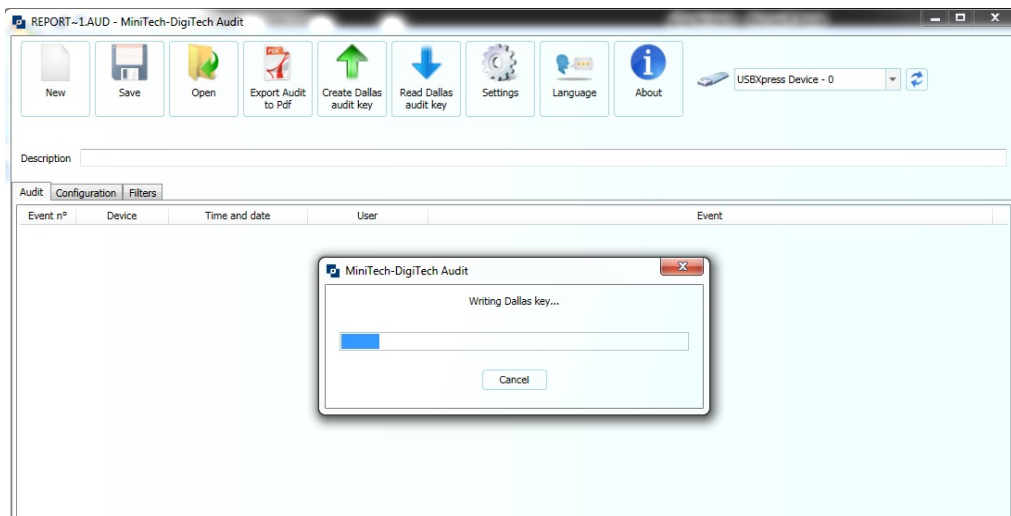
REPORT~1.AUD - MiniTech-DigiTech Audit

New
Save
Open
Export Audit to Pdf
Create Dallas audit key
Read Dallas audit key
Settings
Language
About

USBXpress Device - 0

Description

Audit Configuration Filters

| Event n° | Device | Time and date | User | Event |
|---|---|---|---|---|

MiniTech-DigiTech Audit

Writing Dallas key...

Cancel